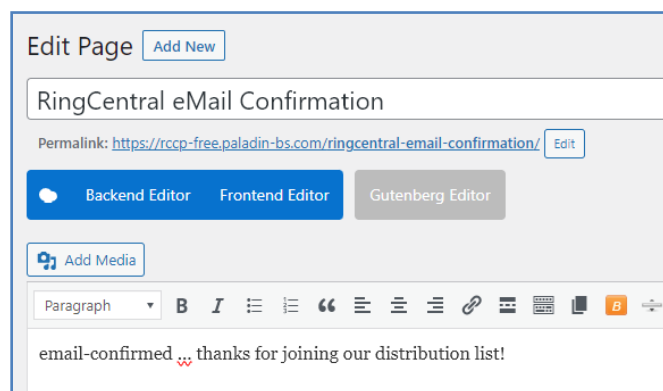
Edit Page Add New

RingCentral eMail Confirmation

Permalink: https://rccp-free.paladin-bs.com/ringcentral-email-confirmation/ Edit

Backend Editor Frontend Editor Gutenberg Editor

Add Media

Paragraph

email-confirmed ... thanks for joining our distribution list!